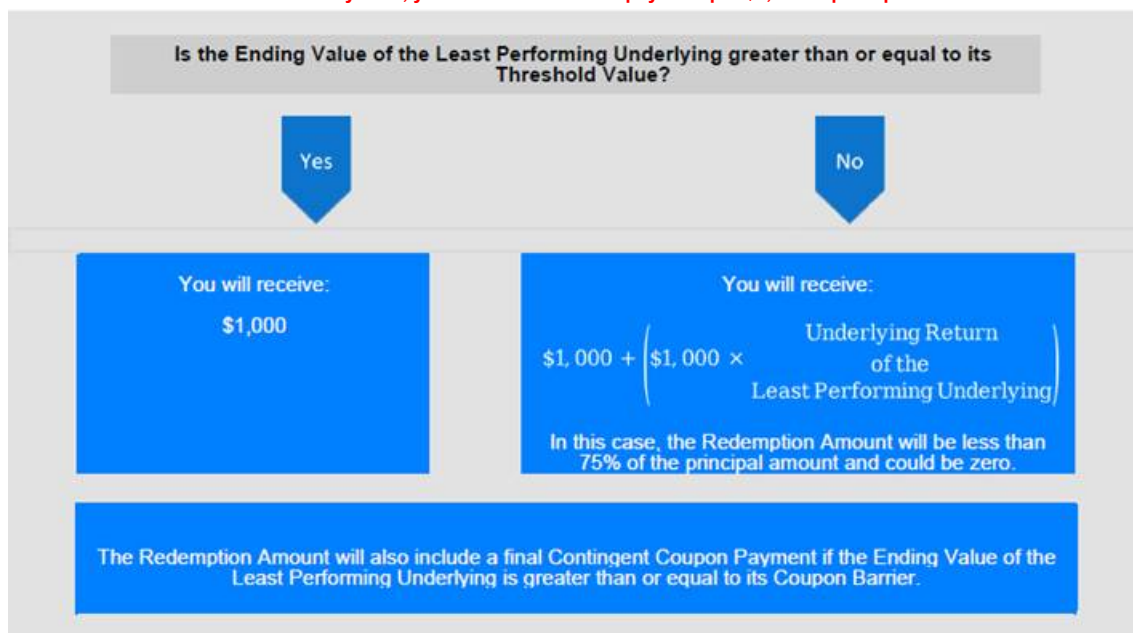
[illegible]

Is the Ending Value of the Least Performing Underlying greater than or equal to its Threshold Value?

Yes

No

You will receive:

$1,000

You will receive:

$\$1,000 + \left(\$1,000 \times \begin{matrix}\text{Underlying Return} \\ \text{of the} \\ \text{Least Performing Underlying}\end{matrix}\right)$

In this case, the Redemption Amount will be less than 75% of the principal amount and could be zero.

The Redemption Amount will also include a final Contingent Coupon Payment if the Ending Value of the Least Performing Underlying is greater than or equal to its Coupon Barrier.